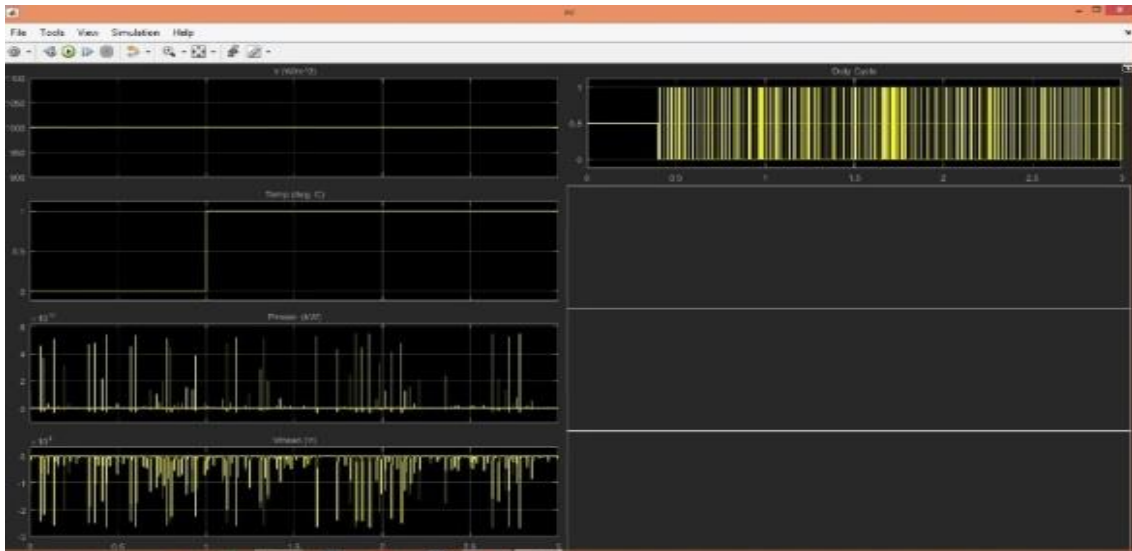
File Tools View Simulation Help

Ir (W/m^2)

1100
1050
1000
950
900

Temp (deg. C)

1
0.5
0

Power (kW)

$\times 10^{-3}$
6
4
2
0

Vmean (V)

$\times 10^{4}$
0
-1
-2

0 0.5 1 1.5 2 2.5 3

Duty Cycle

1
0.5
0

0 0.5 1 1.5 2 2.5 3